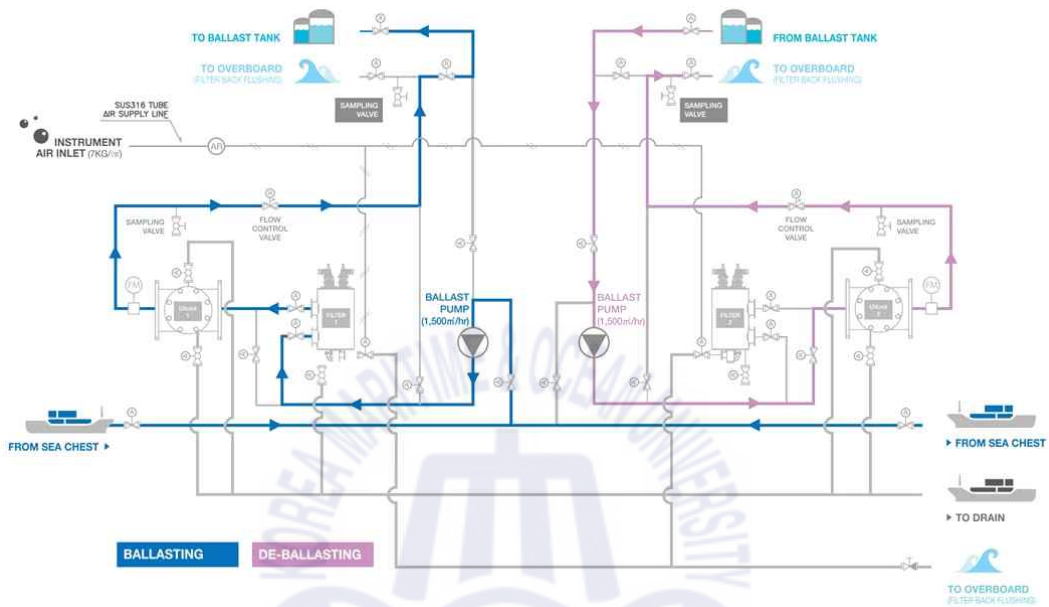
TO BALLAST TANK

TO OVERBOARD
(FILTER BACK FLUSHING)

FROM BALLAST TANK

TO OVERBOARD
(FILTER BACK FLUSHING)

SUS316 TUBE
AIR SUPPLY LINE

INSTRUMENT
AIR INLET (7KG/㎠)

AR

SAMPLING
VALVE

SAMPLING
VALVE

SAMPLING
VALVE

FLOW
CONTROL
VALVE

FLOW
CONTROL
VALVE

SAMPLING
VALVE

FM

FM

UNIT 1

FILTER 1

BALLAST
PUMP
(1,500㎥/hr)

BALLAST
PUMP
(1,500㎥/hr)

FILTER 2

UNIT 2

FROM SEA CHEST ▸

▸ FROM SEA CHEST

▸ TO DRAIN

BALLASTING

DE-BALLASTING

TO OVERBOARD
(FILTER BACK FLUSHING)

KOREA MARITIME & OCEAN UNIVERSITY